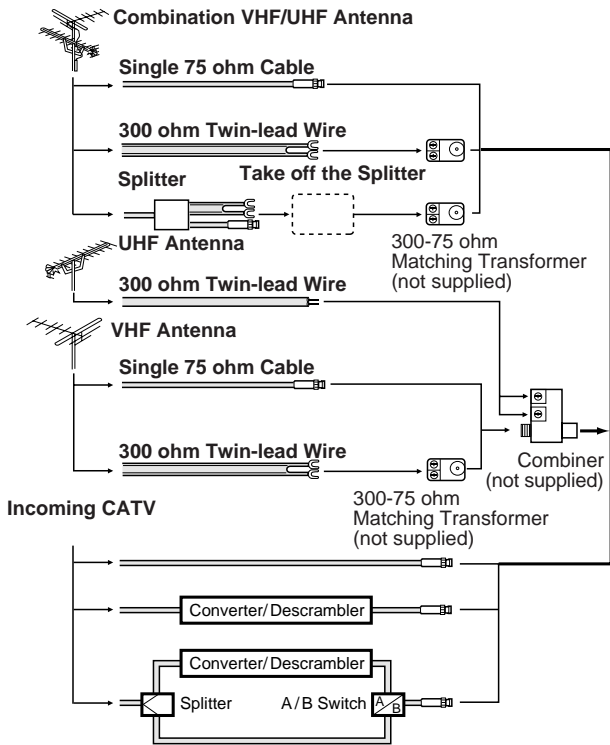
Combination VHF/UHF Antenna

Single 75 ohm Cable

300 ohm Twin-lead Wire

Splitter

Take off the Splitter

UHF Antenna

300-75 ohm Matching Transformer (not supplied)

300 ohm Twin-lead Wire

VHF Antenna

Single 75 ohm Cable

300 ohm Twin-lead Wire

Combiner (not supplied)

300-75 ohm Matching Transformer (not supplied)

Incoming CATV

Converter/Descrambler

Converter/Descrambler

Splitter

A/B Switch

A B